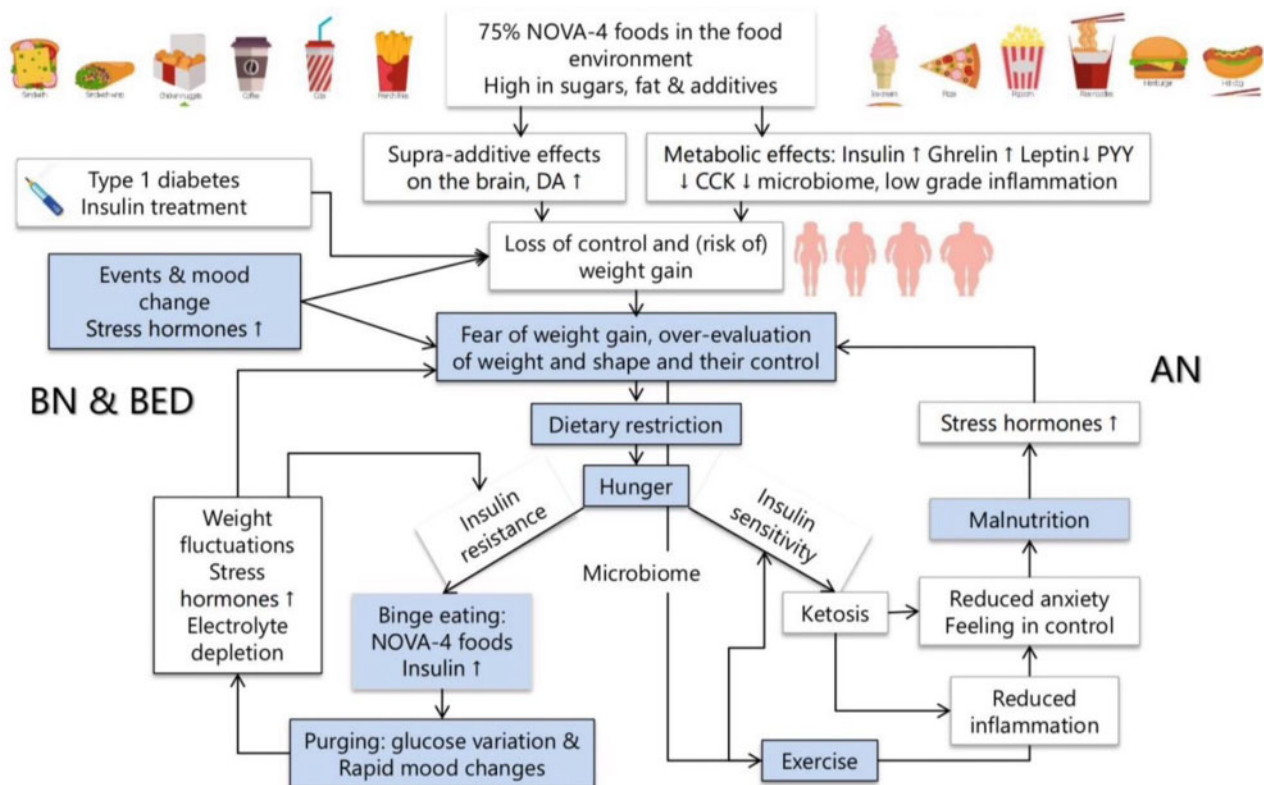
Sandwich Sandwich wrap Chicken nuggets Coffee Cola French fries

75% NOVA-4 foods in the food environment
High in sugars, fat & additives

Ice cream Pizza Popcorn Ramen noodles Hamburger Hot dog

Supra-additive effects on the brain, DA ↑

Metabolic effects: Insulin ↑ Ghrelin ↑ Leptin↓ PYY ↓ CCK ↓ microbiome, low grade inflammation

Type 1 diabetes
Insulin treatment

Loss of control and (risk of) weight gain

Events & mood change
Stress hormones ↑

Fear of weight gain, over-evaluation of weight and shape and their control

BN & BED

AN

Dietary restriction

Stress hormones ↑

Hunger

Insulin resistance

Insulin sensitivity

Malnutrition

Weight fluctuations
Stress hormones ↑
Electrolyte depletion

Microbiome

Ketosis

Reduced anxiety
Feeling in control

Binge eating:
NOVA-4 foods
Insulin ↑

Reduced inflammation

Purging: glucose variation &
Rapid mood changes

Exercise